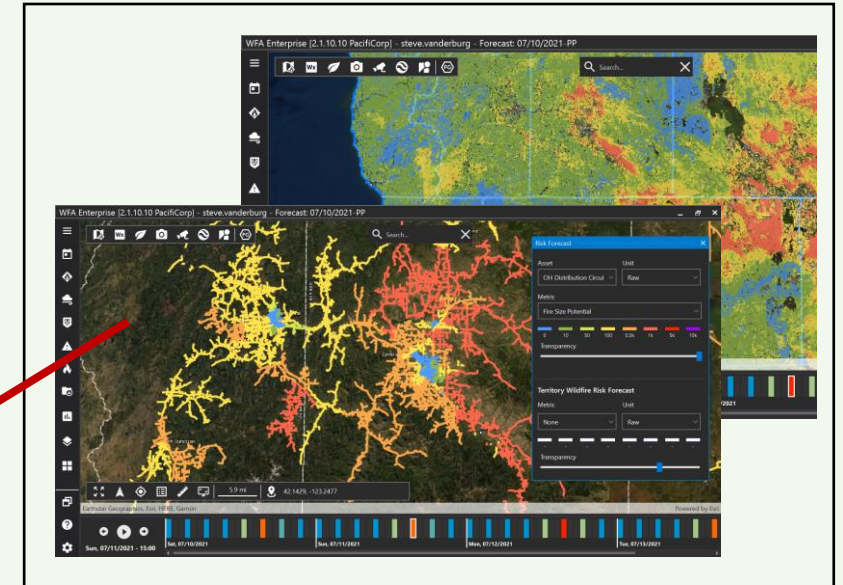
WFA Enterprise [2.1.10.10 PacifiCorp] - steve.vanderburg - Forecast: 07/10/2021-PP

Search...

2021

WFA Enterprise [2.1.10.10 PacifiCorp] - steve.vanderburg - Forecast: 07/10/2021-PP

Search...

Risk Forecast

Asset
OH Distribution Circuit

Unit
Raw

Metric
Fire Size Potential

0 10 50 100 0.5k 1k 5k 10k

Transparency

Territory Wildfire Risk Forecast

Metric
None

Unit
Raw

Transparency

5.9 mi

42.1429, -123.2477

Earthstar Geographics, Esri, HERE, Garmin

Powered by Esri

Sun, 07/11/2021 - 15:00

Sat, 07/10/2021

Sun, 07/11/2021

Mon, 07/12/2021

Tue, 07/13/2021